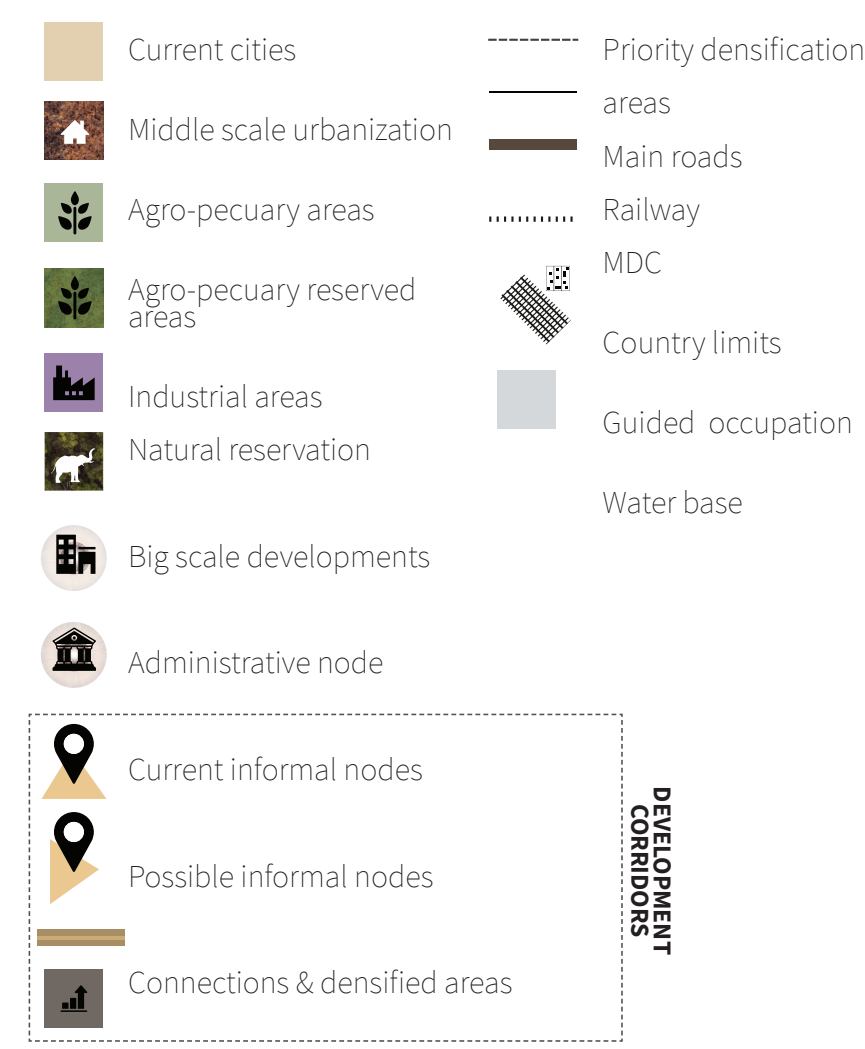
Current cities

Middle scale urbanization

Agro-pecuary areas

Agro-pecuary reserved areas

Industrial areas

Natural reservation

Big scale developments

Administrative node

Current informal nodes

Possible informal nodes

Connections & densified areas

DEVELOPMENT CORRIDORS

Priority densification areas

Main roads

Railway

MDC

Country limits

Guided occupation

Water base